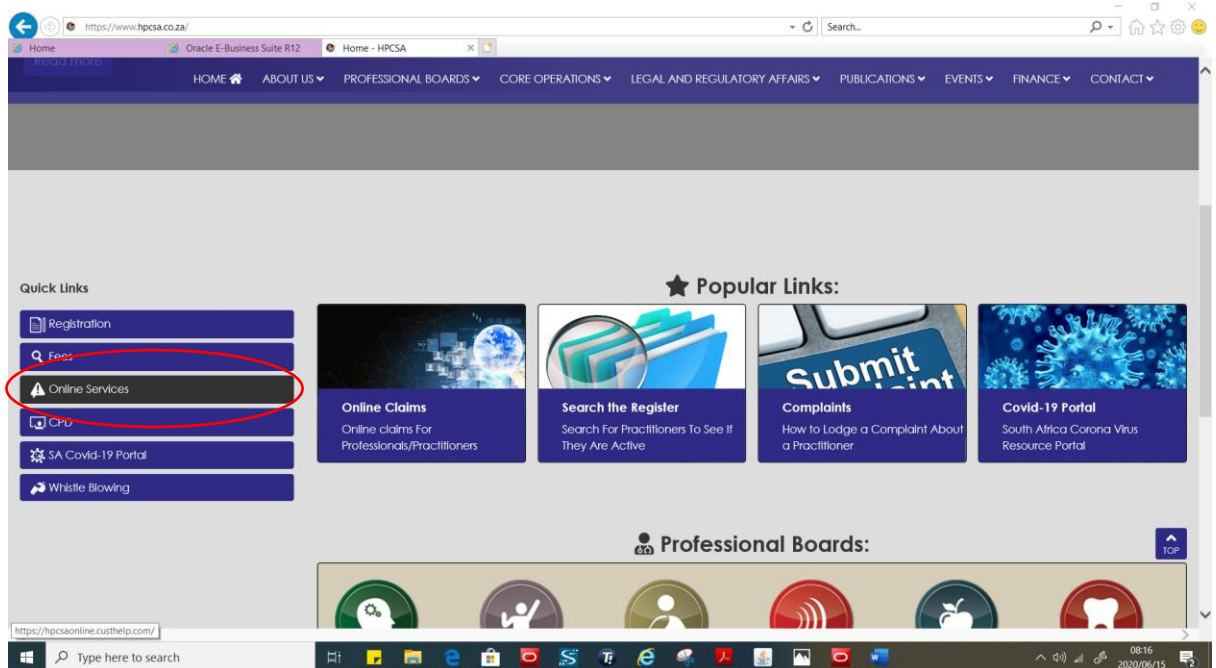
https://www.hpcsa.co.za/

Search...

Home

Oracle E-Business Suite R12

Home - HPCSA

Read more

HOME

ABOUT US

PROFESSIONAL BOARDS

CORE OPERATIONS

LEGAL AND REGULATORY AFFAIRS

PUBLICATIONS

EVENTS

FINANCE

CONTACT

Quick Links

Registration

Fees

Online Services

CPD

SA Covid-19 Portal

Whistle Blowing

Popular Links:

Submit

Online Claims

Online claims For Professionals/Practitioners

Search the Register

Search For Practitioners To See If They Are Active

Complaints

How to Lodge a Complaint About a Practitioner

Covid-19 Portal

South Africa Corona Virus Resource Portal

Professional Boards:

TOP

https://hpcsaonline.custhelp.com/

Type here to search

08:16
2020/06/15